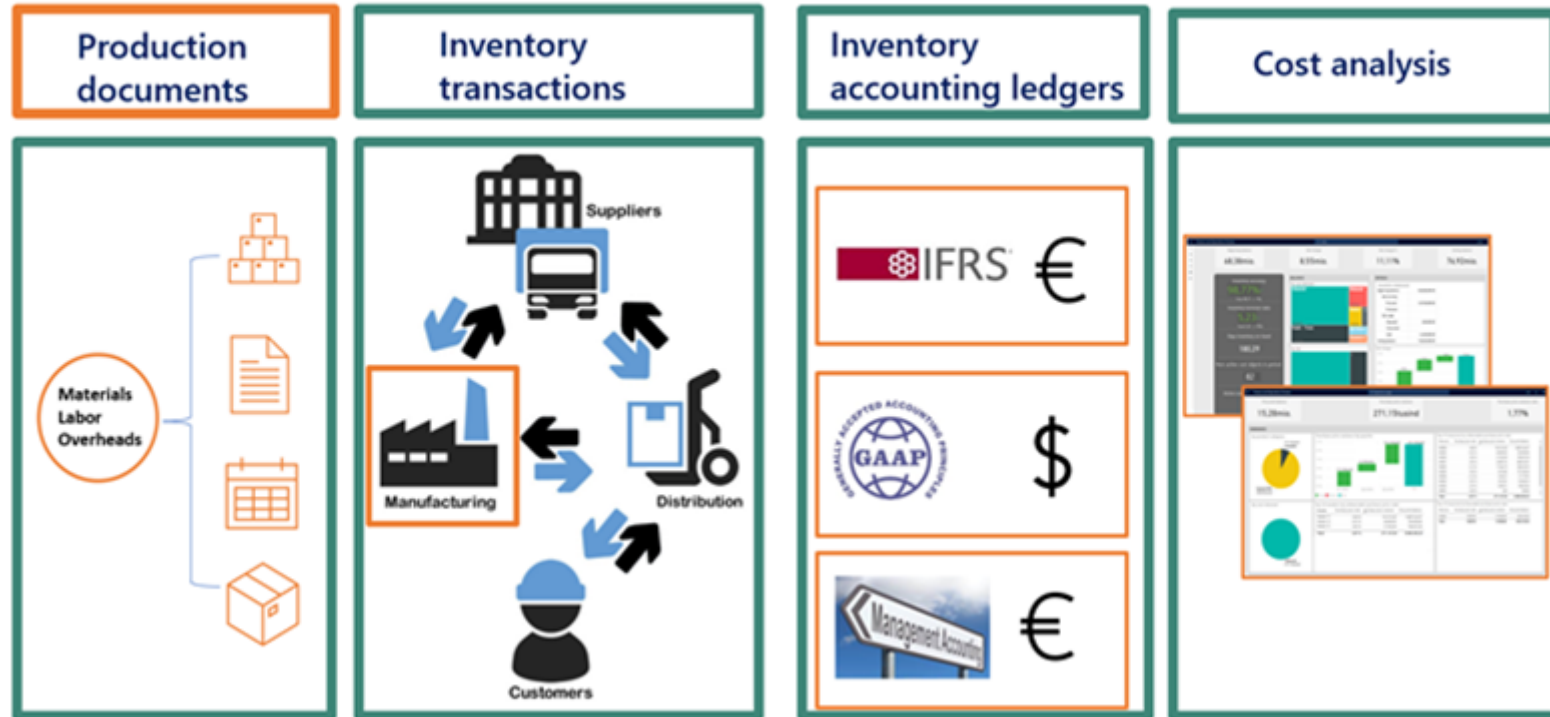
Production documents

Inventory transactions

Inventory accounting ledgers

Cost analysis

Materials
Labor
Overheads

Suppliers

Manufacturing

Distribution

Customers

IFRS €

GENERALLY ACCEPTED ACCOUNTING PRINCIPLES GAAP $

Management Accounting €

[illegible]